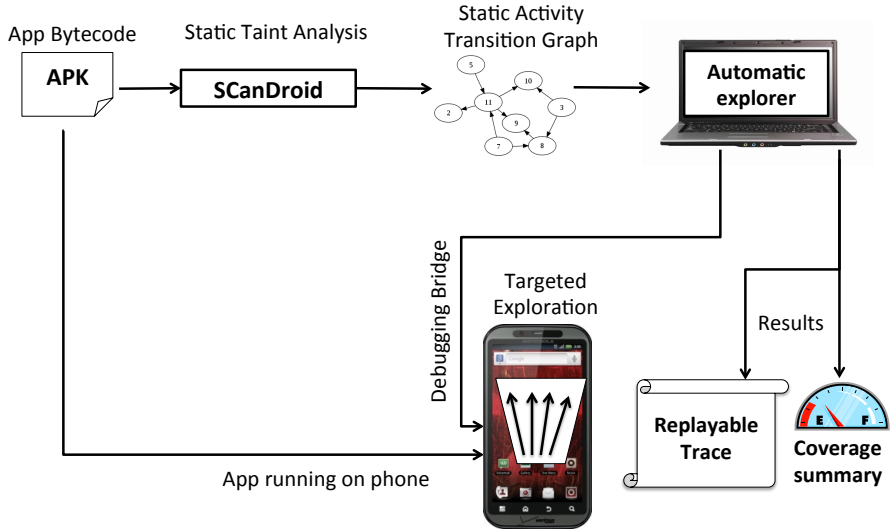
App Bytecode

APK

Static Taint Analysis

SCanDroid

Static Activity Transition Graph

5

10

11

2

3

9

7

8

Automatic explorer

Debugging Bridge

Targeted Exploration

Results

Replayable Trace

E

F

Coverage summary

App running on phone